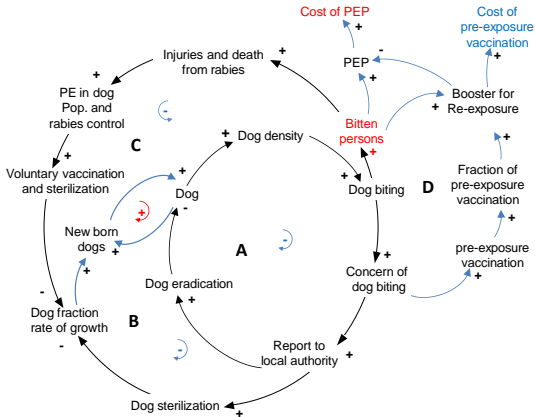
Cost of PEP

Cost of pre-exposure vaccination

Injuries and death from rabies

PEP

Booster for Re-exposure

PE in dog Pop. and rabies control

C

Dog density

Bitten persons

Fraction of pre-exposure vaccination

Voluntary vaccination and sterilization

Dog

Dog biting

D

New born dogs

A

pre-exposure vaccination

Dog eradication

Concern of dog biting

Dog fraction rate of growth

B

Report to local authority

Dog sterilization

+
+
-
+
+
+
+
+
-
+
+
+
-
+
+
+
+
+
-
+
+
-
+
+
+
+
+
-
-